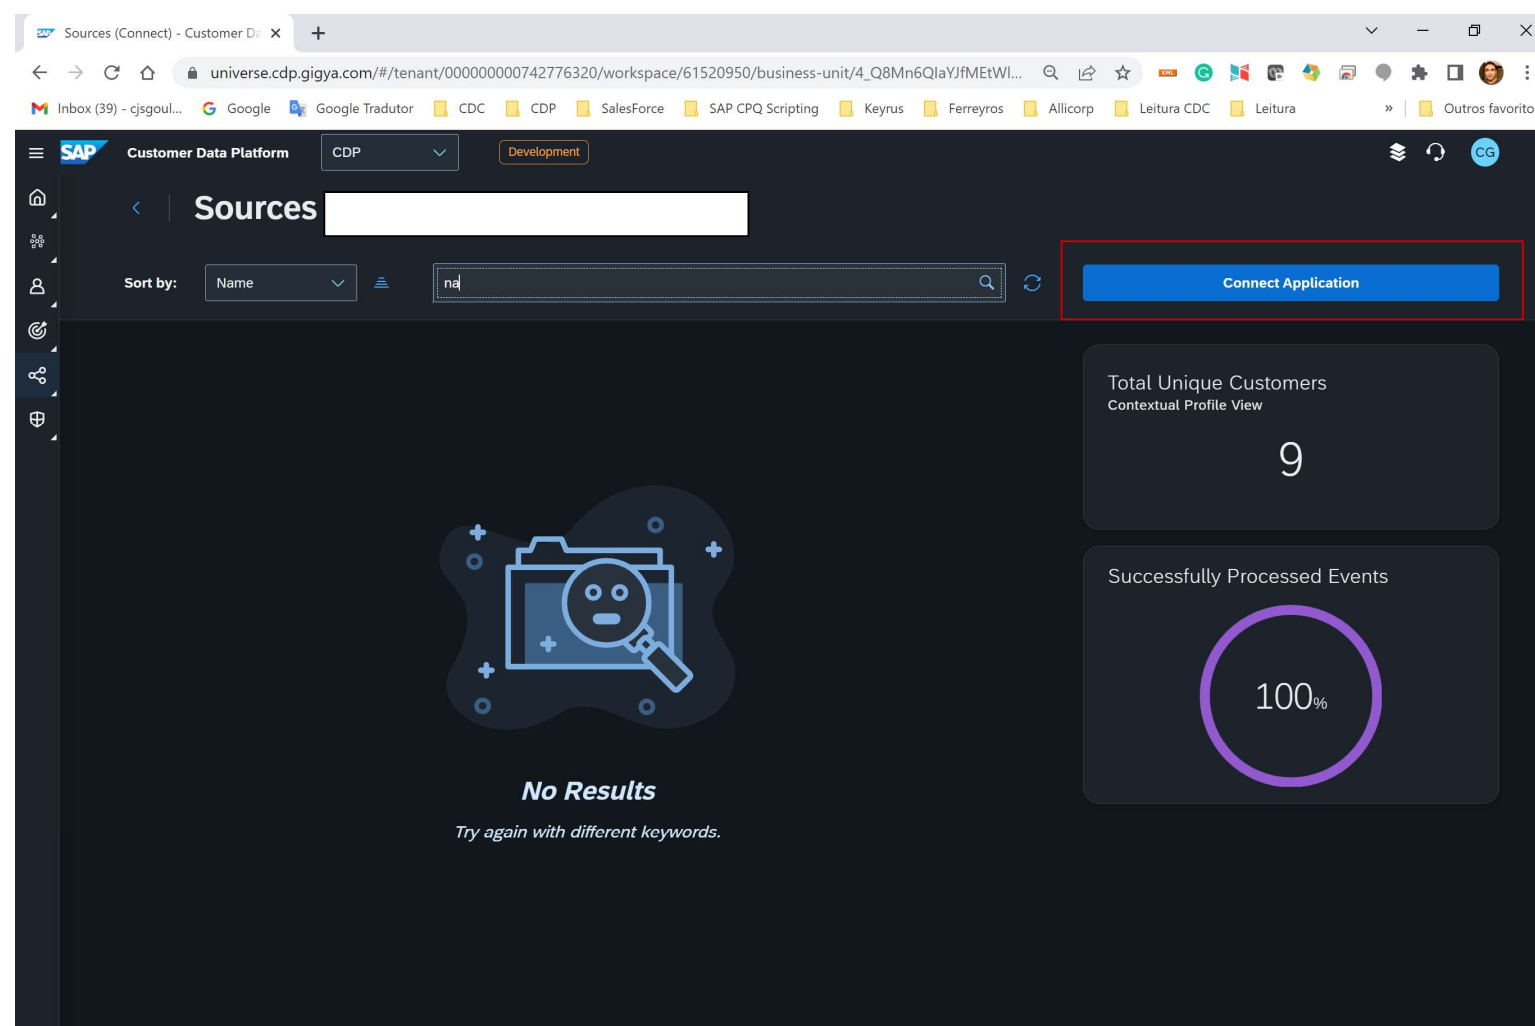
Sources (Connect) - Customer D
universe.cdp.gigya.com/#/tenant/000000000742776320/workspace/61520950/business-unit/4_Q8Mn6QlaYJfMEtWl...
Inbox (39) - cjsgoul... Google Google Tradutor CDC CDP SalesForce SAP CPQ Scripting Keyrus Ferreyros Allicorp Leitura CDC Leitura » Outros favorito

SAP Customer Data Platform CDP Development CG

Sources

Sort by: Name na

Connect Application

Total Unique Customers
Contextual Profile View
9

Successfully Processed Events
100%

No Results
Try again with different keywords.